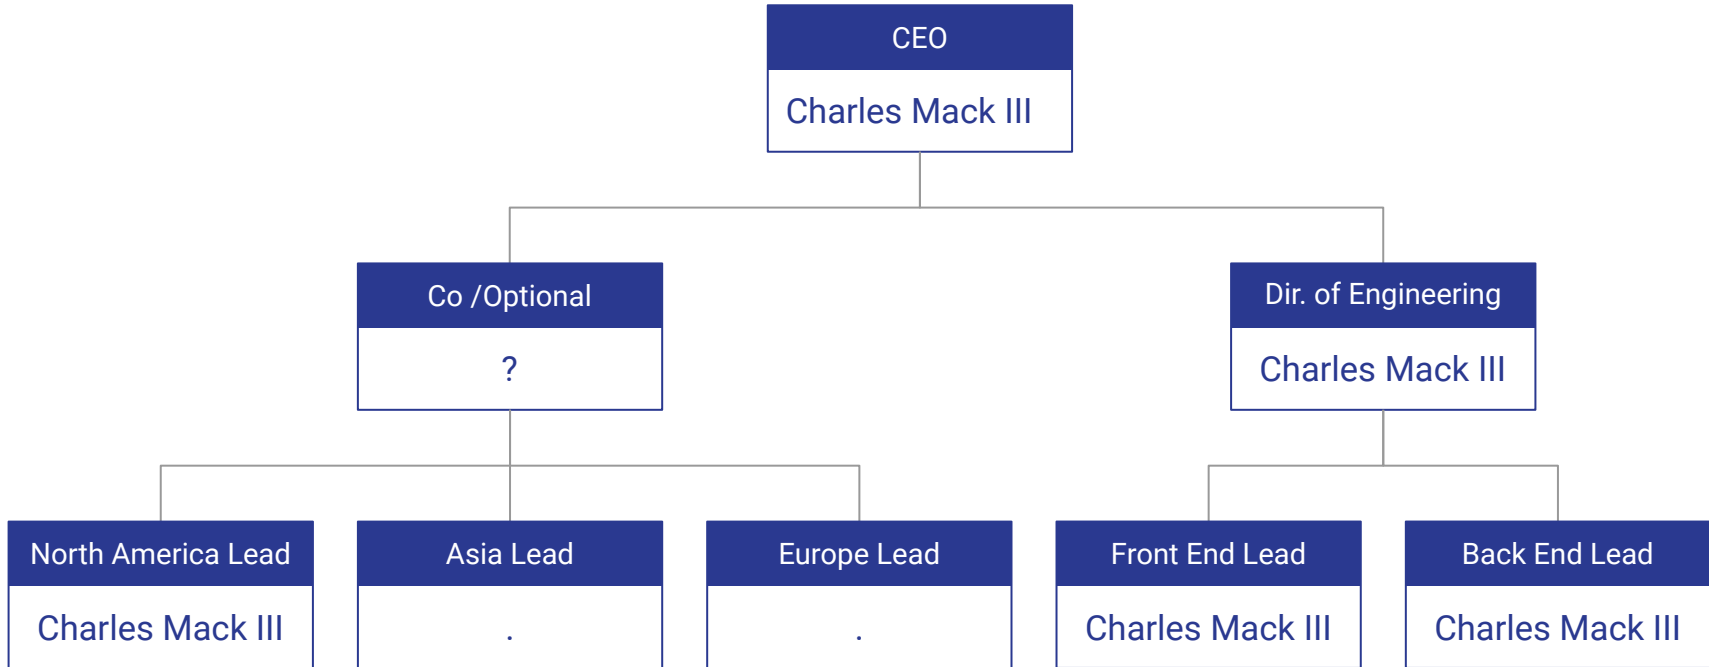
CEO
Charles Mack III

Co /Optional
?

Dir. of Engineering
Charles Mack III

North America Lead
Charles Mack III

Asia Lead
.

Europe Lead
.

Front End Lead
Charles Mack III

Back End Lead
Charles Mack III